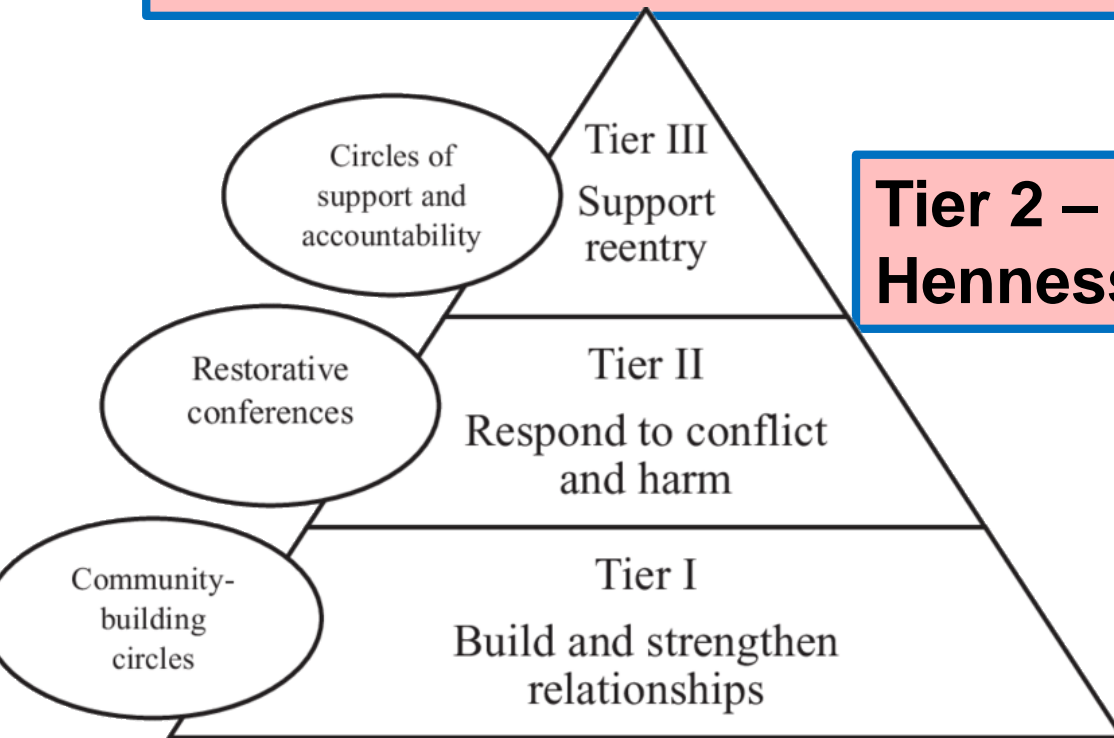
Circles of support and accountability

Tier III
Support reentry

Tier 2 –
Henness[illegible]

Restorative conferences

Tier II
Respond to conflict and harm

Community-building circles

Tier I
Build and strengthen relationships